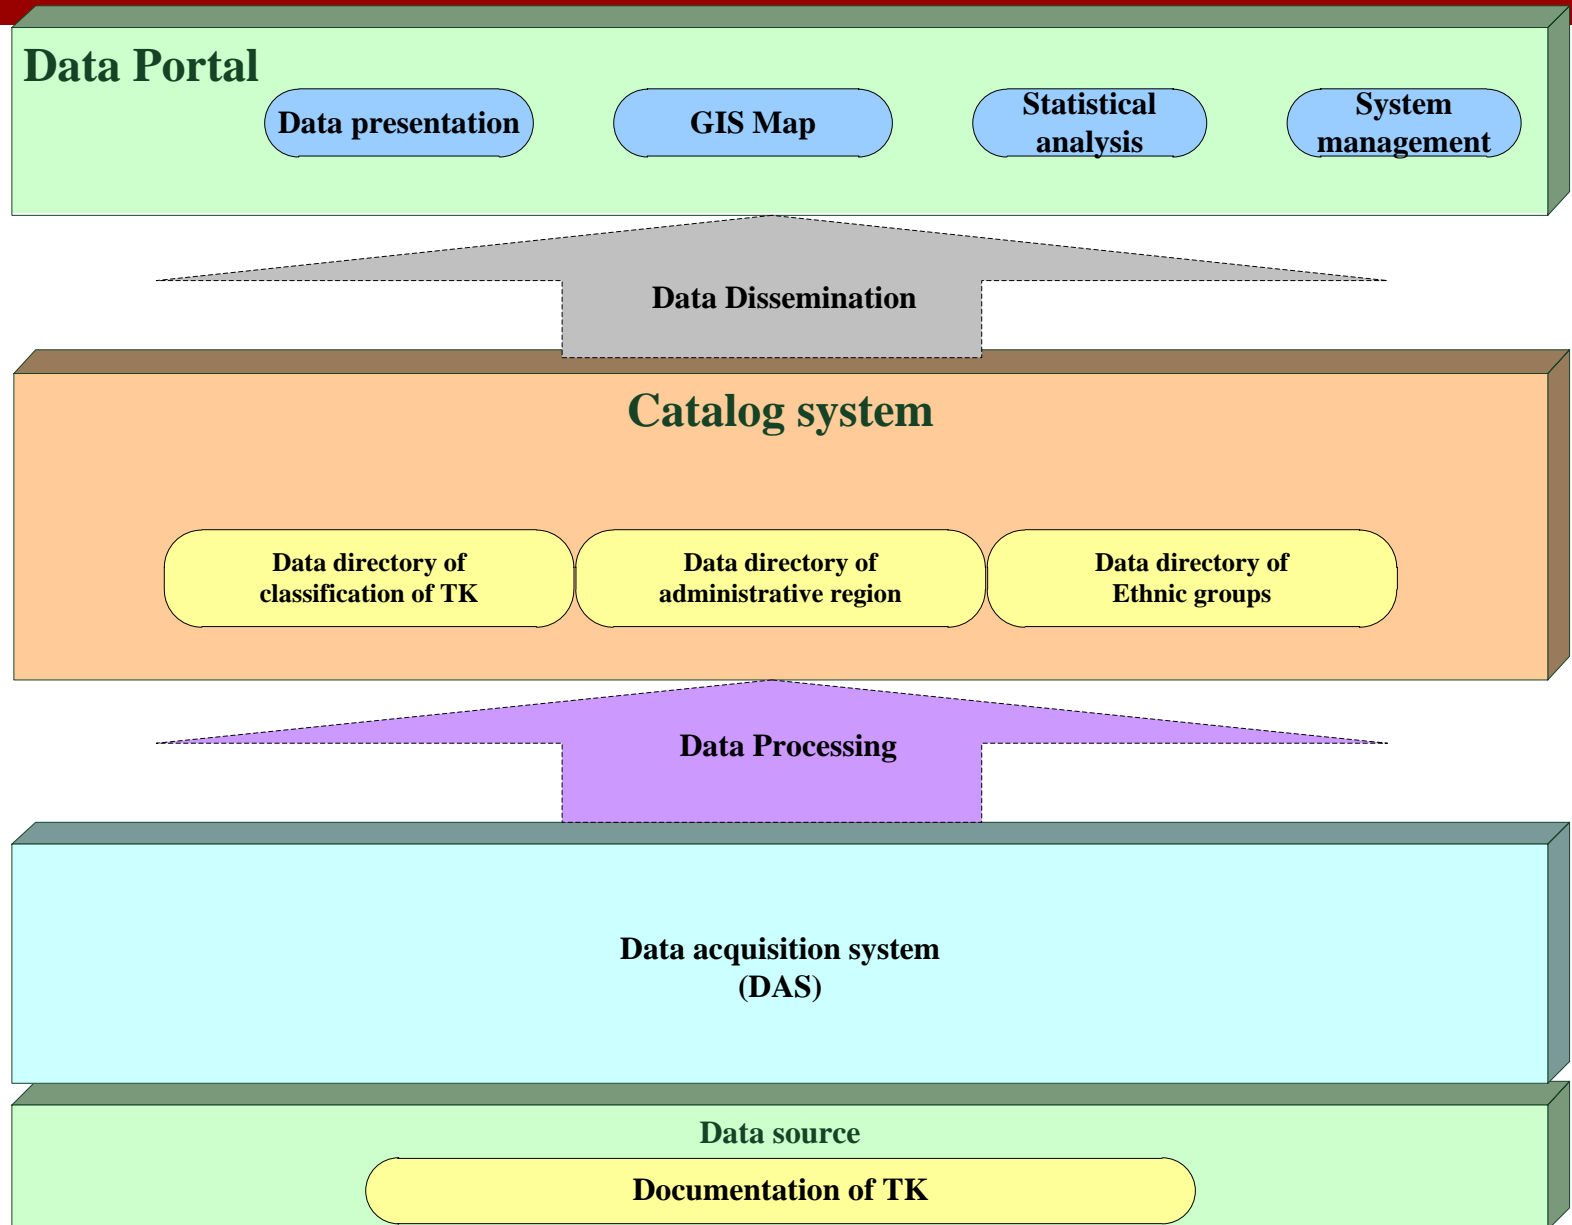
Data Portal

Data presentation

GIS Map

Statistical analysis

System management

Data Dissemination

Catalog system

Data directory of classification of TK

Data directory of administrative region

Data directory of Ethnic groups

Data Processing

Data acquisition system (DAS)

Data source

Documentation of TK